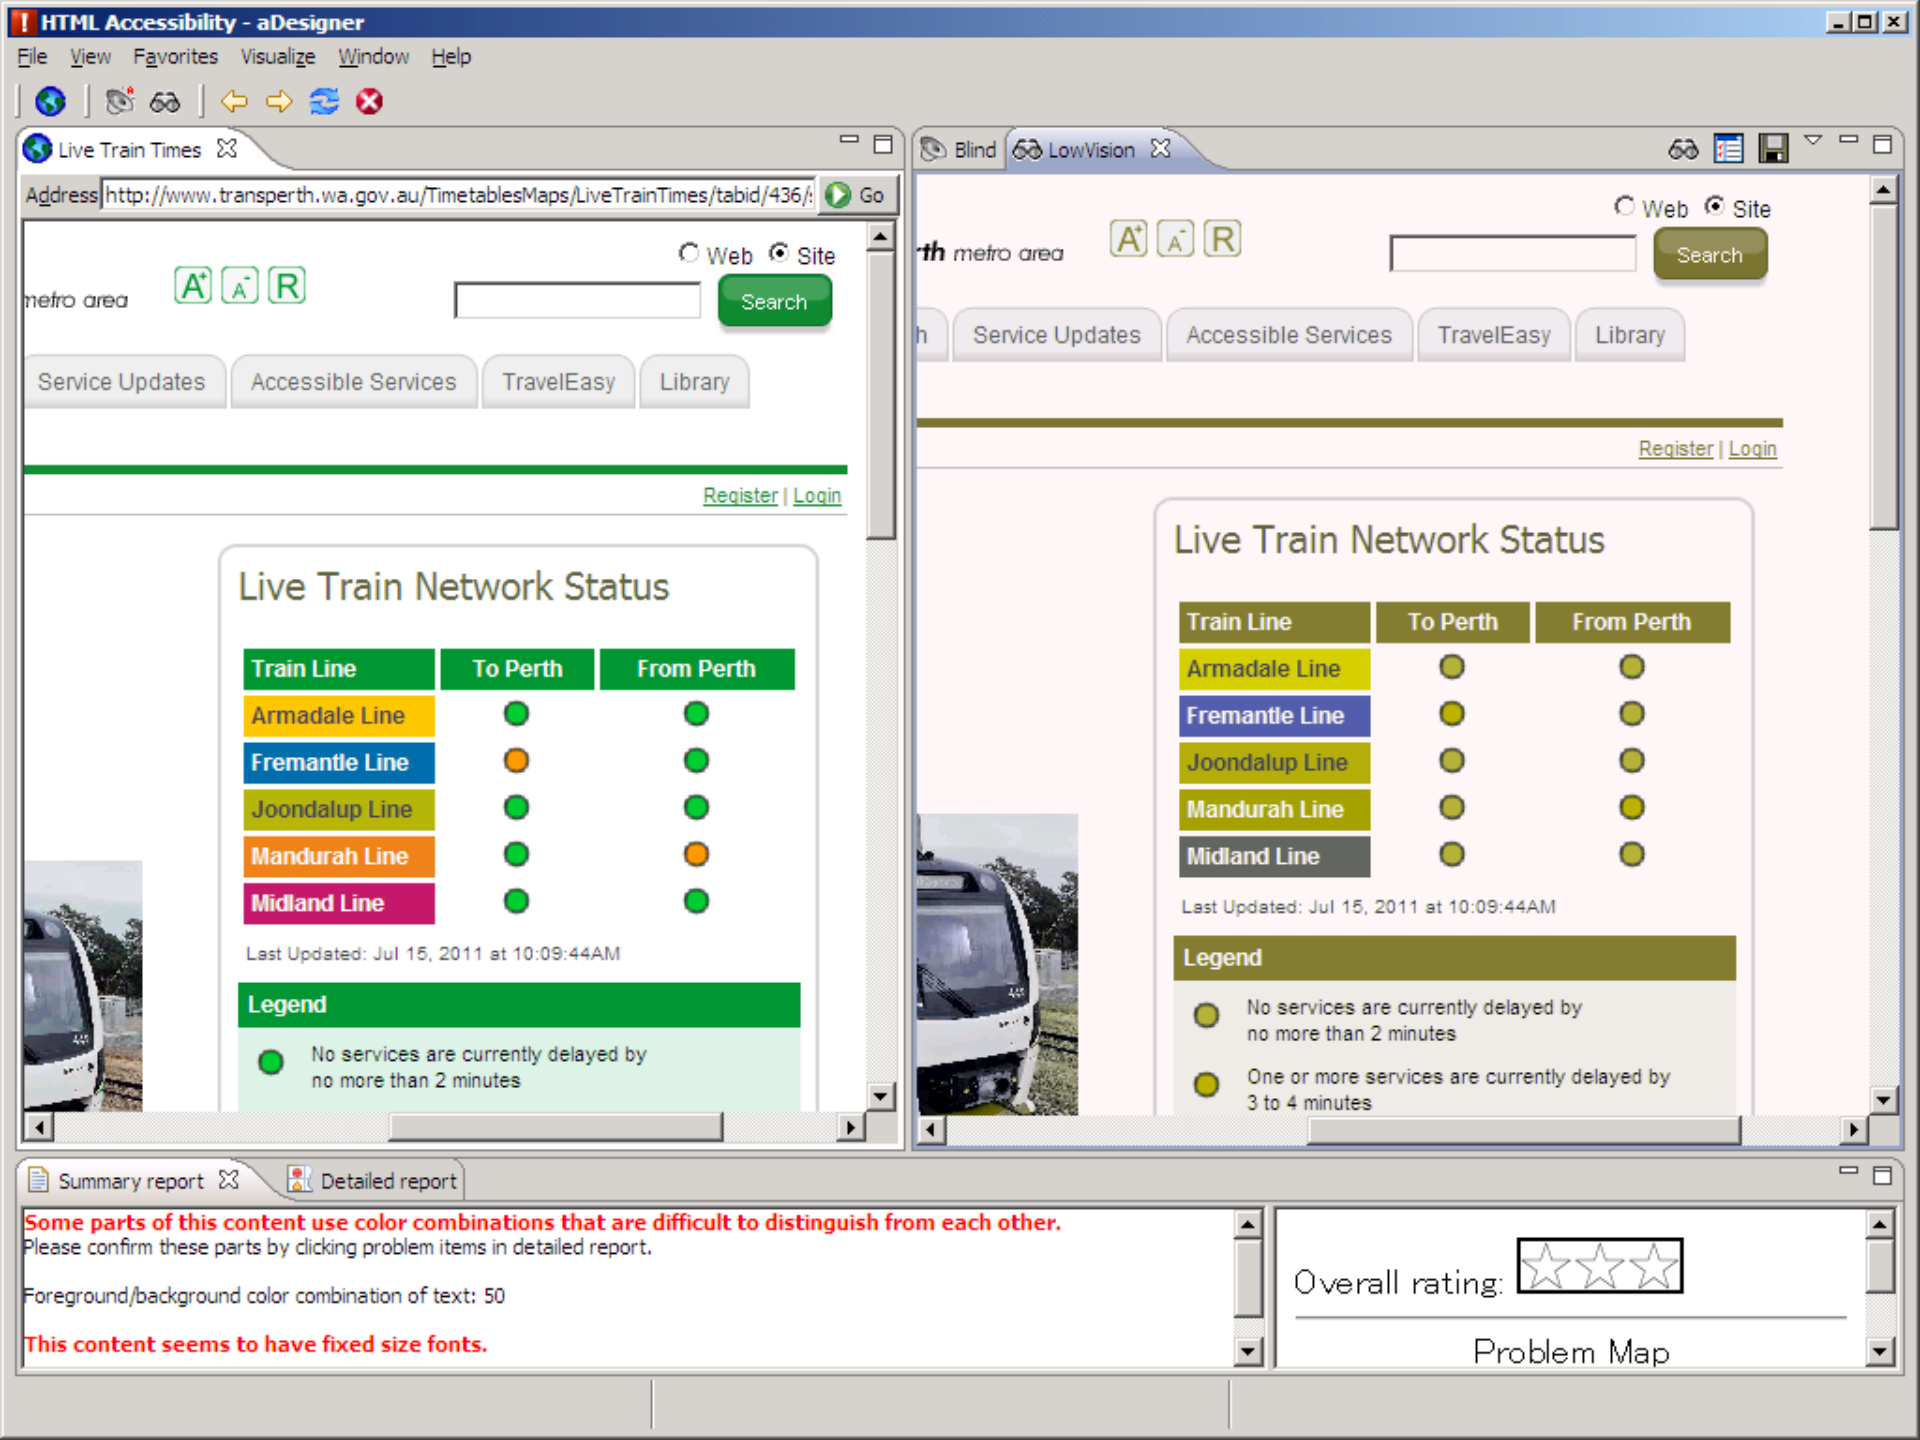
HTML Accessibility - aDesigner

File View Favorites Visualize Window Help

Live Train Times

Address http://www.transperth.wa.gov.au/TimetablesMaps/LiveTrainTimes/tabid/436/ Go

Web Site

metro area A A R

Search

Service Updates Accessible Services TravelEasy Library

Register | Login

Live Train Network Status

| Train Line | To Perth | From Perth |
|---|---|---|
| Armadale Line | | |
| Fremantle Line | | |
| Joondalup Line | | |
| Mandurah Line | | |
| Midland Line | | |

Last Updated: Jul 15, 2011 at 10:09:44AM

Legend

No services are currently delayed by no more than 2 minutes

Blind LowVision

Web Site

rth metro area A A R

Search

h Service Updates Accessible Services TravelEasy Library

Register | Login

Live Train Network Status

| Train Line | To Perth | From Perth |
|---|---|---|
| Armadale Line | | |
| Fremantle Line | | |
| Joondalup Line | | |
| Mandurah Line | | |
| Midland Line | | |

Last Updated: Jul 15, 2011 at 10:09:44AM

Legend

No services are currently delayed by no more than 2 minutes

One or more services are currently delayed by 3 to 4 minutes

Summary report Detailed report

Some parts of this content use color combinations that are difficult to distinguish from each other.
Please confirm these parts by clicking problem items in detailed report.

Foreground/background color combination of text: 50

This content seems to have fixed size fonts.

Overall rating:

Problem Map